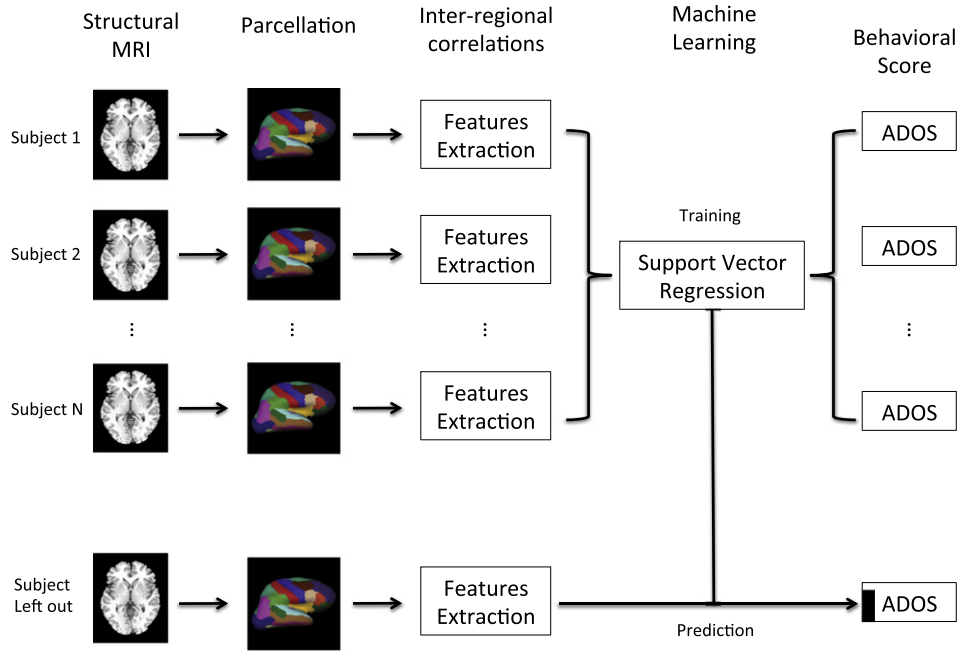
Structural MRI

Parcellation

Inter-regional correlations

Machine Learning

Behavioral Score

Subject 1

Features Extraction

ADOS

Subject 2

Features Extraction

Training

Support Vector Regression

ADOS

⋮

⋮

⋮

⋮

Subject N

Features Extraction

ADOS

Subject Left out

Features Extraction

ADOS

Prediction